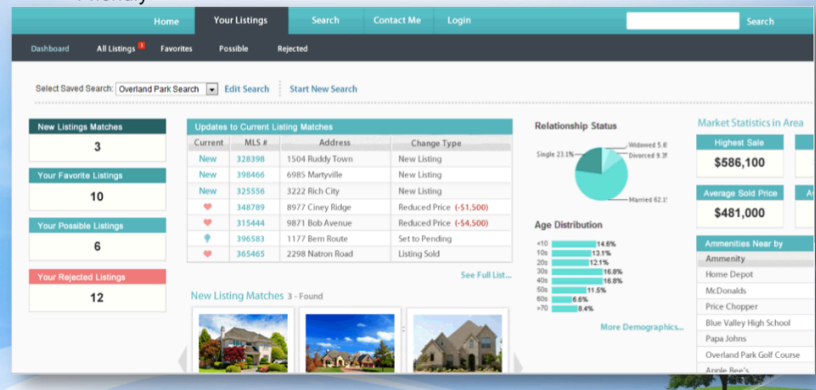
Friendly

Home | Your Listings | Search | Contact Me | Login | Search

Dashboard | All Listings 3 | Favorites | Possible | Rejected

Select Saved Search: Overland Park Search | Edit Search | Start New Search

New Listings Matches
3

Your Favorite Listings
10

Your Possible Listings
6

Your Rejected Listings
12

Updates to Current Listing Matches

| Current | MLS # | Address | Change Type |
|---|---|---|---|
| New | 328398 | 1504 Ruddy Town | New Listing |
| New | 398466 | 6985 Martyville | New Listing |
| New | 325556 | 3222 Rich City | New Listing |
| | 348789 | 8977 Ciney Ridge | Reduced Price (-$1,500) |
| | 315444 | 9871 Bob Avenue | Reduced Price (-$4,500) |
| | 396583 | 1177 Bern Route | Set to Pending |
| | 365465 | 2298 Natron Road | Listing Sold |

See Full List...

New Listing Matches 3 - Found

Relationship Status

Single 23.1% | Widowed 5.6 | Divorced 9.3 | Married 62.1

Age Distribution

<10 14.6%
10s 13.1%
20s 12.1%
30s 16.8%
40s 16.8%
50s 11.5%
60s 6.6%
>70 8.4%

More Demographics...

Market Statistics in Area

Highest Sale
$586,100

Average Sold Price
$481,000

Ammenities Near by

Ammenity
Home Depot
McDonalds
Price Chopper
Blue Valley High School
Papa Johns
Overland Park Golf Course
Apple Bee's